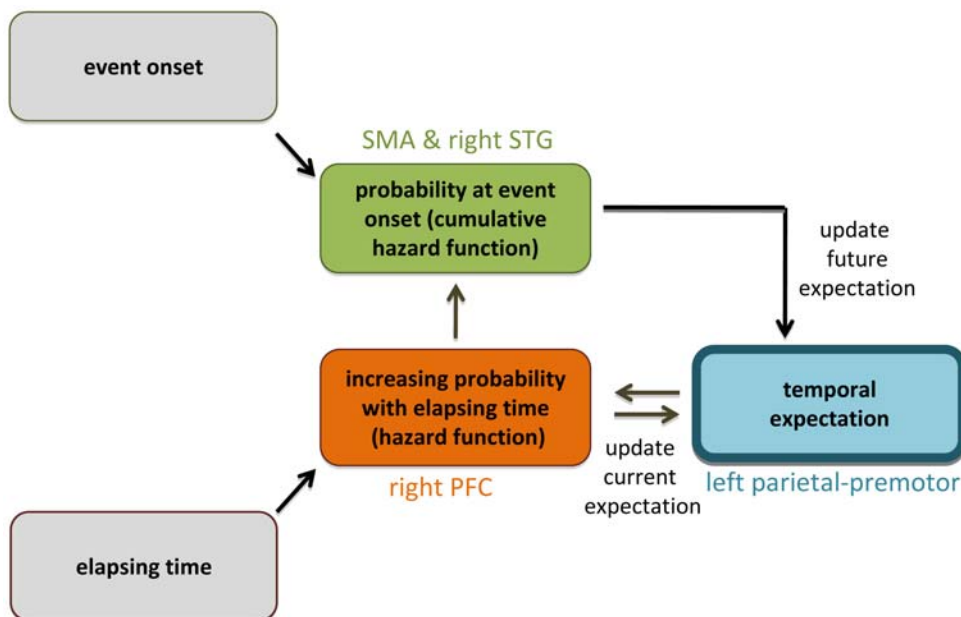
event onset

SMA & right STG

probability at event onset (cumulative hazard function)

update future expectation

increasing probability with elapsing time (hazard function)

right PFC

update current expectation

temporal expectation

left parietal-premotor

elapsing time